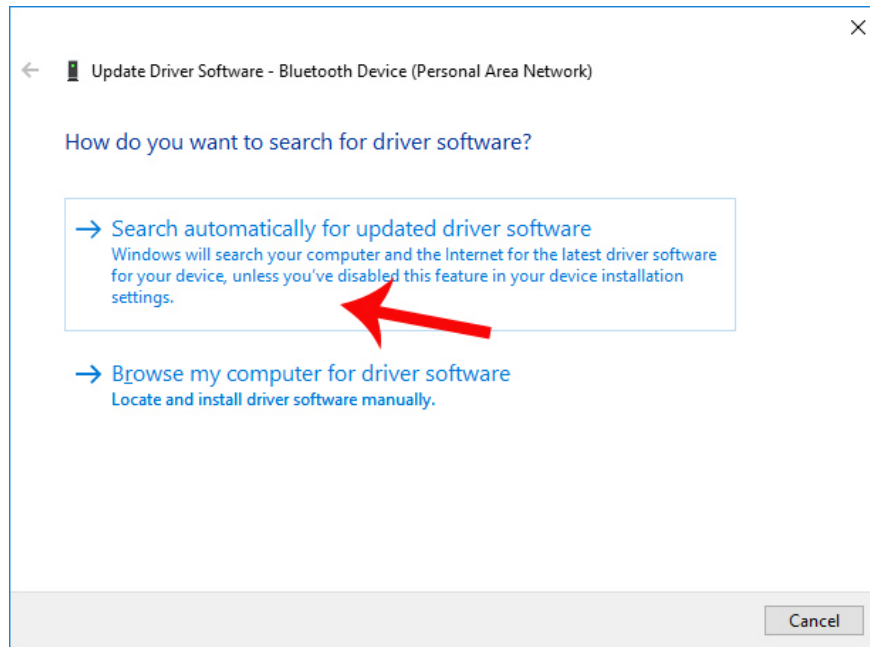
Update Driver Software - Bluetooth Device (Personal Area Network)

How do you want to search for driver software?

→ Search automatically for updated driver software
Windows will search your computer and the Internet for the latest driver software for your device, unless you've disabled this feature in your device installation settings.

→ Browse my computer for driver software
Locate and install driver software manually.

Cancel